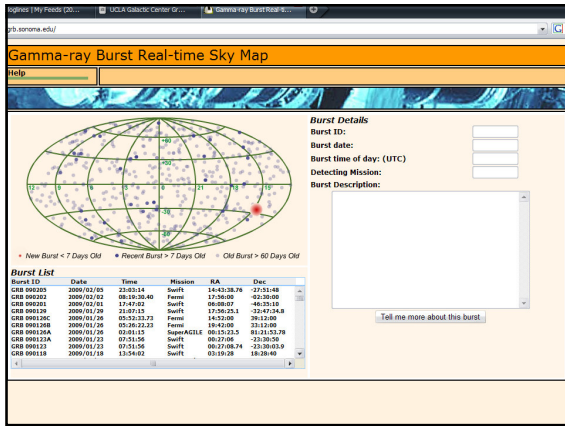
loglines | My Feeds (20... UCLA Galactic Center Gr... Gamma-ray Burst Real-ti...

grb.sonoma.edu/

Gamma-ray Burst Real-time Sky Map

Help

+60
+30
12
9
6
3
0
21
18
15
-30
-60

• New Burst < 7 Days Old • Recent Burst > 7 Days Old • Old Burst > 60 Days Old

Burst Details

Burst ID:

Burst date:

Burst time of day: (UTC)

Detecting Mission:

Burst Description:

Tell me more about this burst

Burst List

| Burst ID | Date | Time | Mission | RA | Dec |
|---|---|---|---|---|---|
| GRB 090205 | 2009/02/05 | 23:03:14 | Swift | 14:43:38.76 | -27:51:48 |
| GRB 090202 | 2009/02/02 | 08:19:30.40 | Fermi | 17:56:00 | -02:30:00 |
| GRB 090201 | 2009/02/01 | 17:47:02 | Swift | 06:08:07 | -46:35:10 |
| GRB 090129 | 2009/01/29 | 21:07:15 | Swift | 17:56:25.1 | -32:47:34.8 |
| GRB 090126C | 2009/01/26 | 05:52:33.73 | Fermi | 14:52:00 | 39:12:00 |
| GRB 090126B | 2009/01/26 | 05:26:23.23 | Fermi | 19:42:00 | 33:12:00 |
| GRB 090126A | 2009/01/26 | 02:01:15 | SuperAGILE | 00:15:23.5 | 81:21:53.78 |
| GRB 090123A | 2009/01/23 | 07:51:56 | Swift | 00:27:06 | -23:30:50 |
| GRB 090123 | 2009/01/23 | 07:51:56 | Swift | 00:27:08.74 | -23:30:03.9 |
| GRB 090118 | 2009/01/18 | 13:54:02 | Swift | 03:19:28 | 18:28:40 |